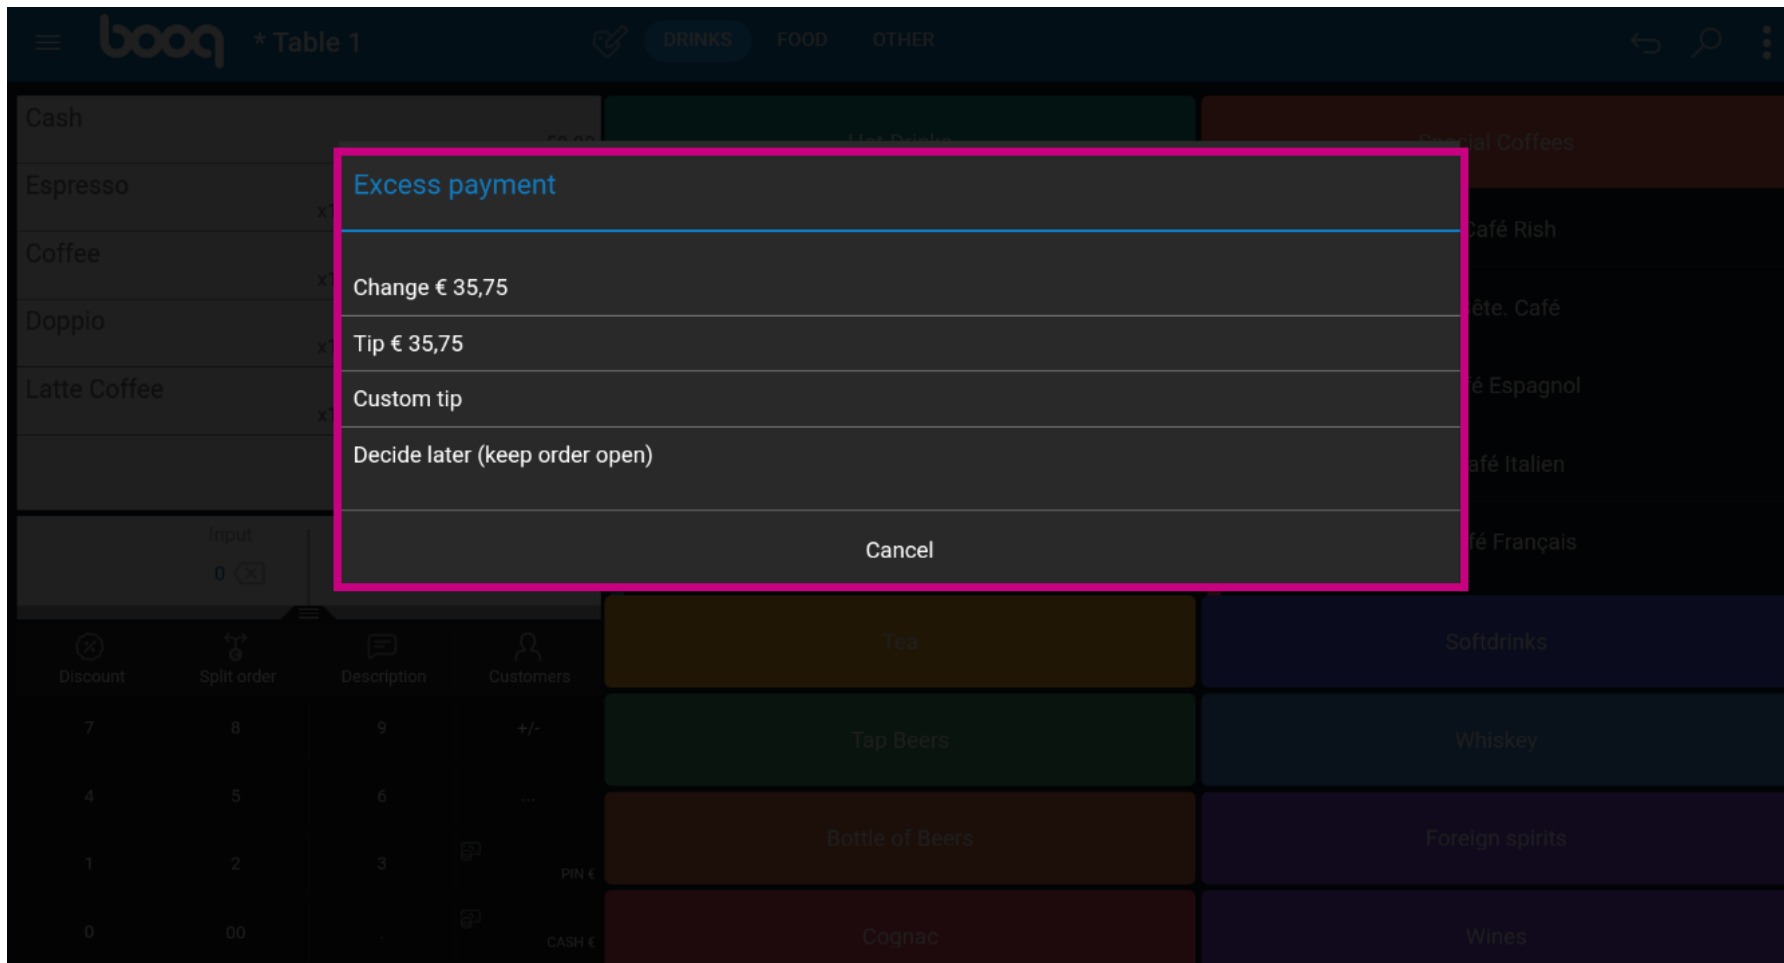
booq * Table 1

DRINKS FOOD OTHER

Cash

Espresso
x1

Coffee
x1

Doppio
x1

Latte Coffee
x1

Input
0

Discount Split order Description Customers

7 8 9 +/-
4 5 6 ...
1 2 3 PIN €
0 00 . CASH €

Excess payment

Change € 35,75

Tip € 35,75

Custom tip

Decide later (keep order open)

Cancel

Special Coffees
Café Rish
ête. Café
é Espagnol
afé Italien
fé Français

Tea
Softdrinks
Tap Beers
Whiskey
Bottle of Beers
Foreign spirits
Cognac
Wines